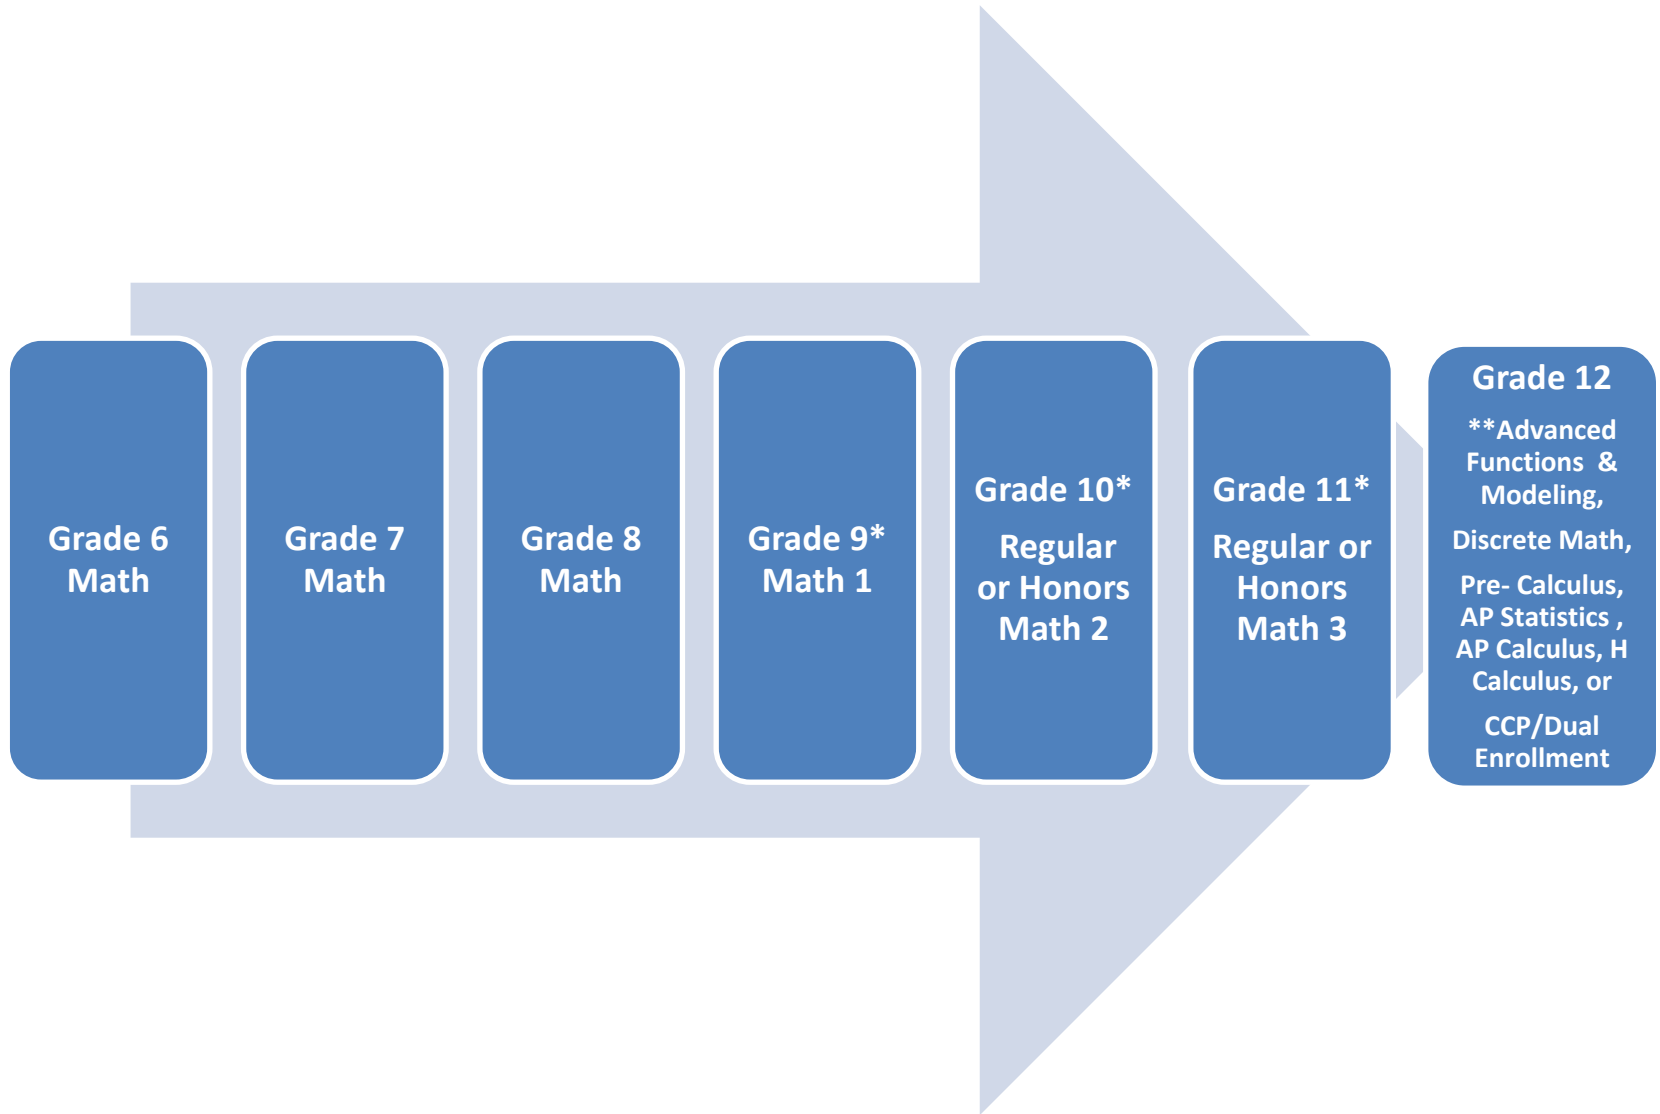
Grade 6 Math

Grade 7 Math

Grade 8 Math

Grade 9* Math 1

Grade 10*

Regular or Honors Math 2

Grade 11*

Regular or Honors Math 3

Grade 12

**Advanced Functions & Modeling,

Discrete Math,

Pre- Calculus, AP Statistics , AP Calculus, H Calculus, or

CCP/Dual Enrollment